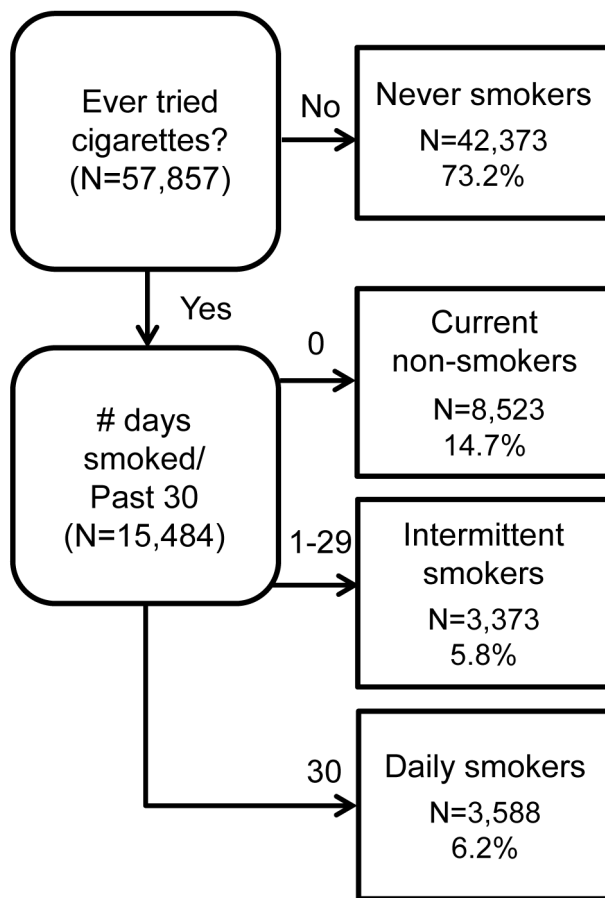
Ever tried cigarettes? (N=57,857)

No

Never smokers
N=42,373
73.2%

Yes

# days smoked/ Past 30 (N=15,484)

0

Current non-smokers
N=8,523
14.7%

1-29

Intermittent smokers
N=3,373
5.8%

30

Daily smokers
N=3,588
6.2%